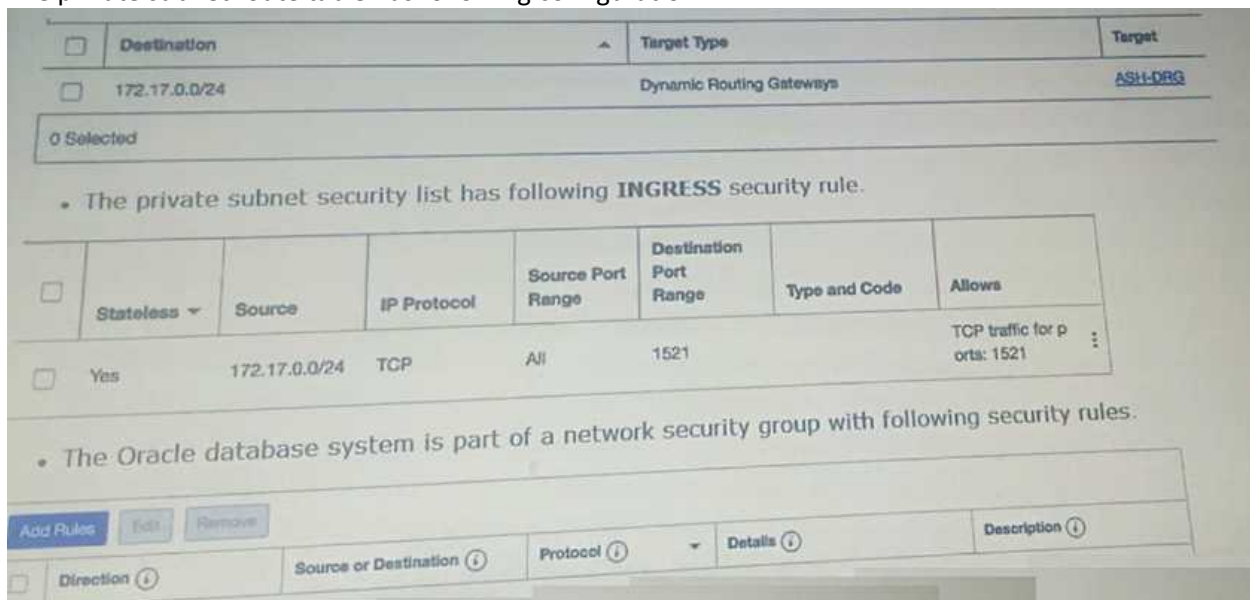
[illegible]

| | Destination | Target Type | Target |
|---|---|---|---|
| | 172.17.0.0/24 | Dynamic Routing Gateways | ASH-DRG |

0 Selected

• The private subnet security list has following **INGRESS** security rule.

| | Stateless | Source | IP Protocol | Source Port Range | Destination Port Range | Type and Code | Allows |
|---|---|---|---|---|---|---|---|
| | Yes | 172.17.0.0/24 | TCP | All | 1521 | | TCP traffic for ports: 1521 |

• The Oracle database system is part of a network security group with following security rules.

Add Rules Edit Remove

| | Direction | Source or Destination | Protocol | Details | Description |
|---|---|---|---|---|---|